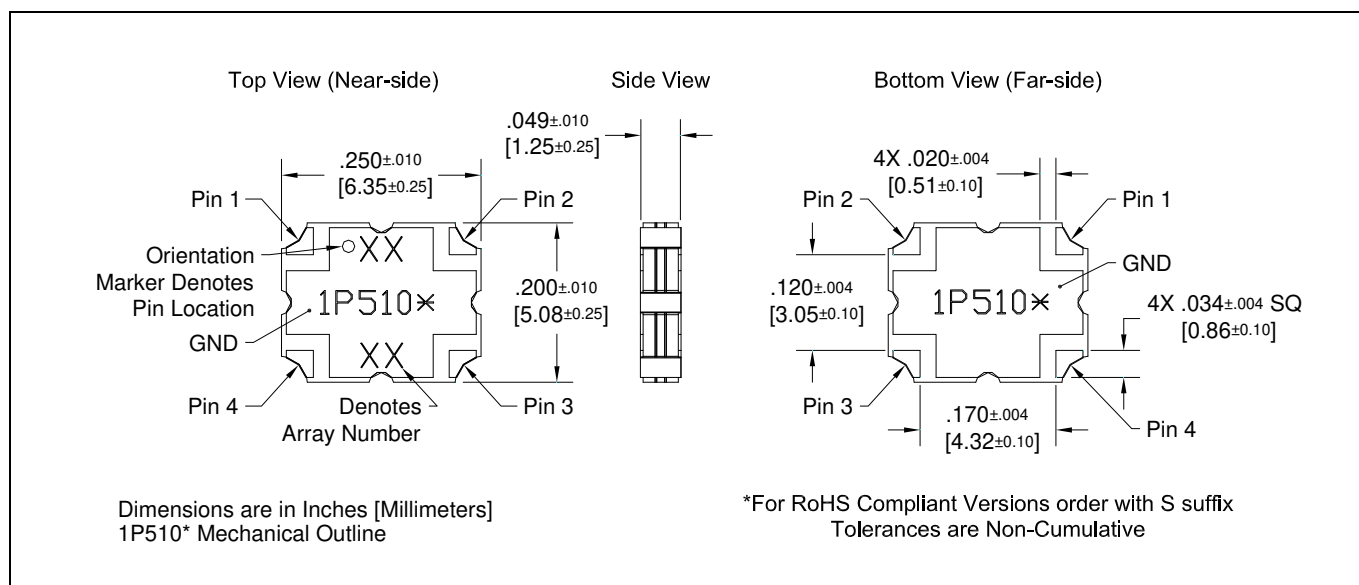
Top View (Near-side)

Side View

Bottom View (Far-side)

.049$\pm$.010
[1.25$\pm$0.25]

.250$\pm$.010
[6.35$\pm$0.25]

Pin 1

Pin 2

Orientation Marker Denotes Pin Location

XX

1P510*

XX

GND

.200$\pm$.010
[5.08$\pm$0.25]

Pin 4

Denotes Array Number

Pin 3

4X .020$\pm$.004
[0.51$\pm$0.10]

Pin 2

Pin 1

GND

.120$\pm$.004
[3.05$\pm$0.10]

1P510*

4X .034$\pm$.004 SQ
[0.86$\pm$0.10]

Pin 3

.170$\pm$.004
[4.32$\pm$0.10]

Pin 4

Dimensions are in Inches [Millimeters]
1P510* Mechanical Outline

*For RoHS Compliant Versions order with S suffix
Tolerances are Non-Cumulative